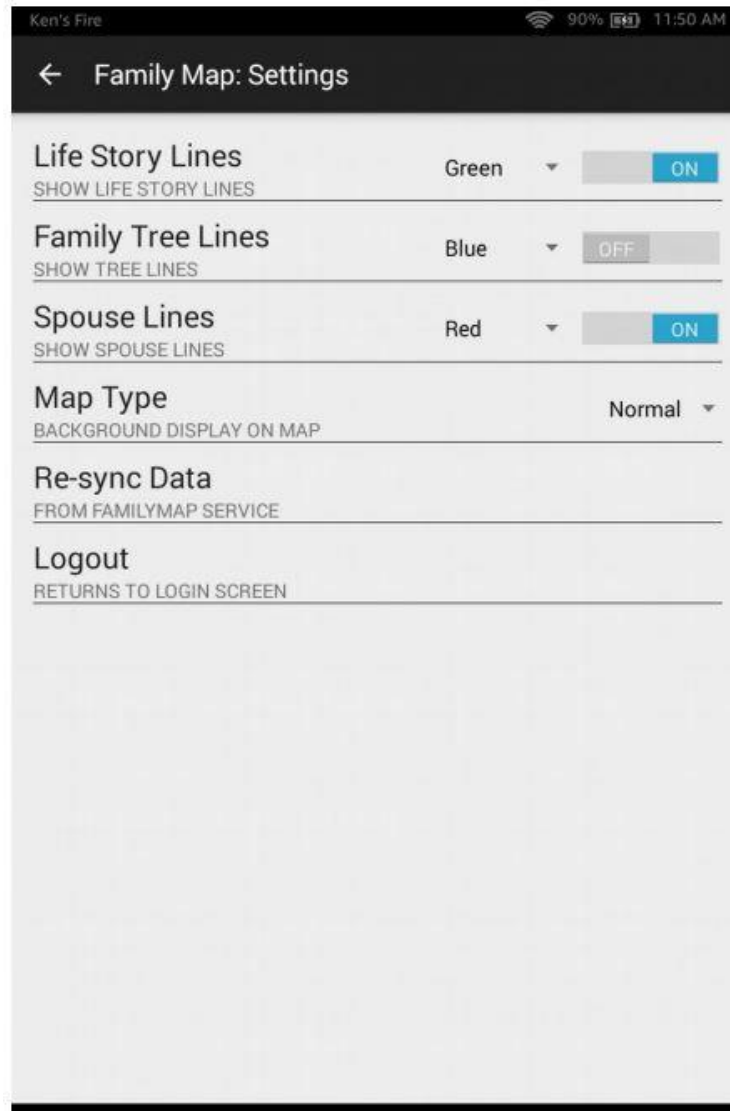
Ken's Fire 90% 11:50 AM

← Family Map: Settings

Life Story Lines
SHOW LIFE STORY LINES
Green ON

Family Tree Lines
SHOW TREE LINES
Blue OFF

Spouse Lines
SHOW SPOUSE LINES
Red ON

Map Type
BACKGROUND DISPLAY ON MAP
Normal

Re-sync Data
FROM FAMILYMAP SERVICE

Logout
RETURNS TO LOGIN SCREEN